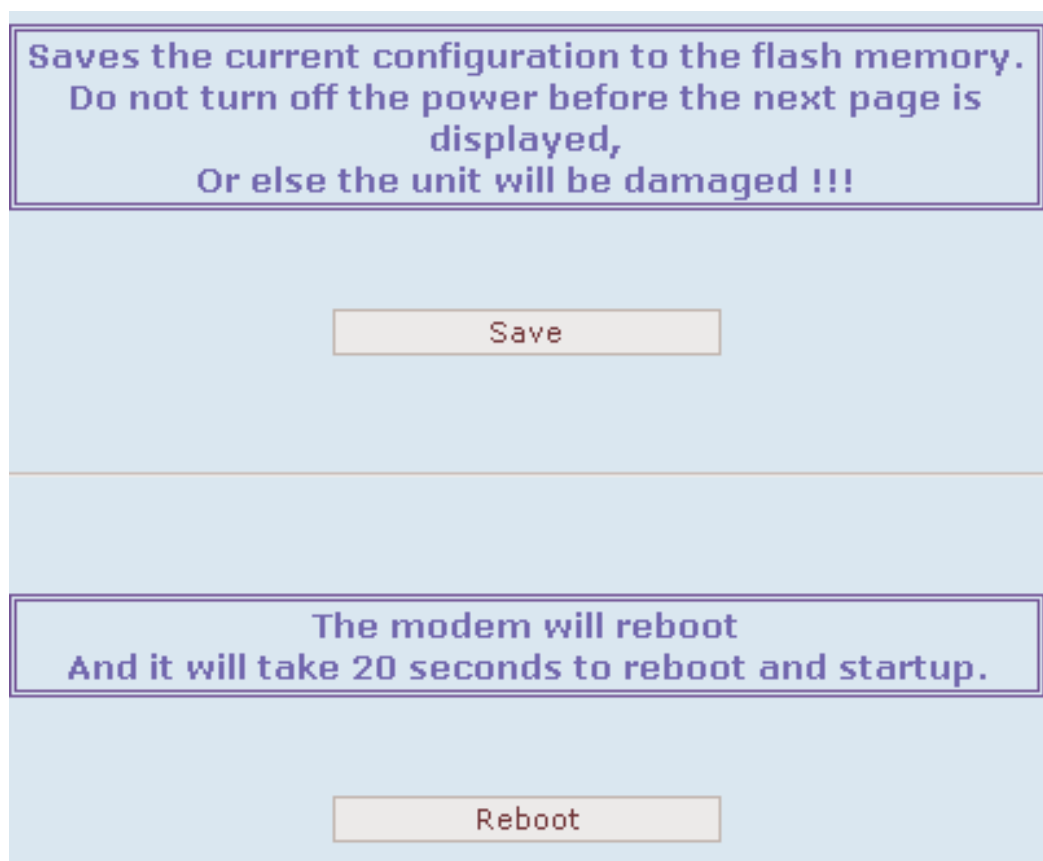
Saves the current configuration to the flash memory.
Do not turn off the power before the next page is displayed,
Or else the unit will be damaged !!!

Save

The modem will reboot
And it will take 20 seconds to reboot and startup.

Reboot